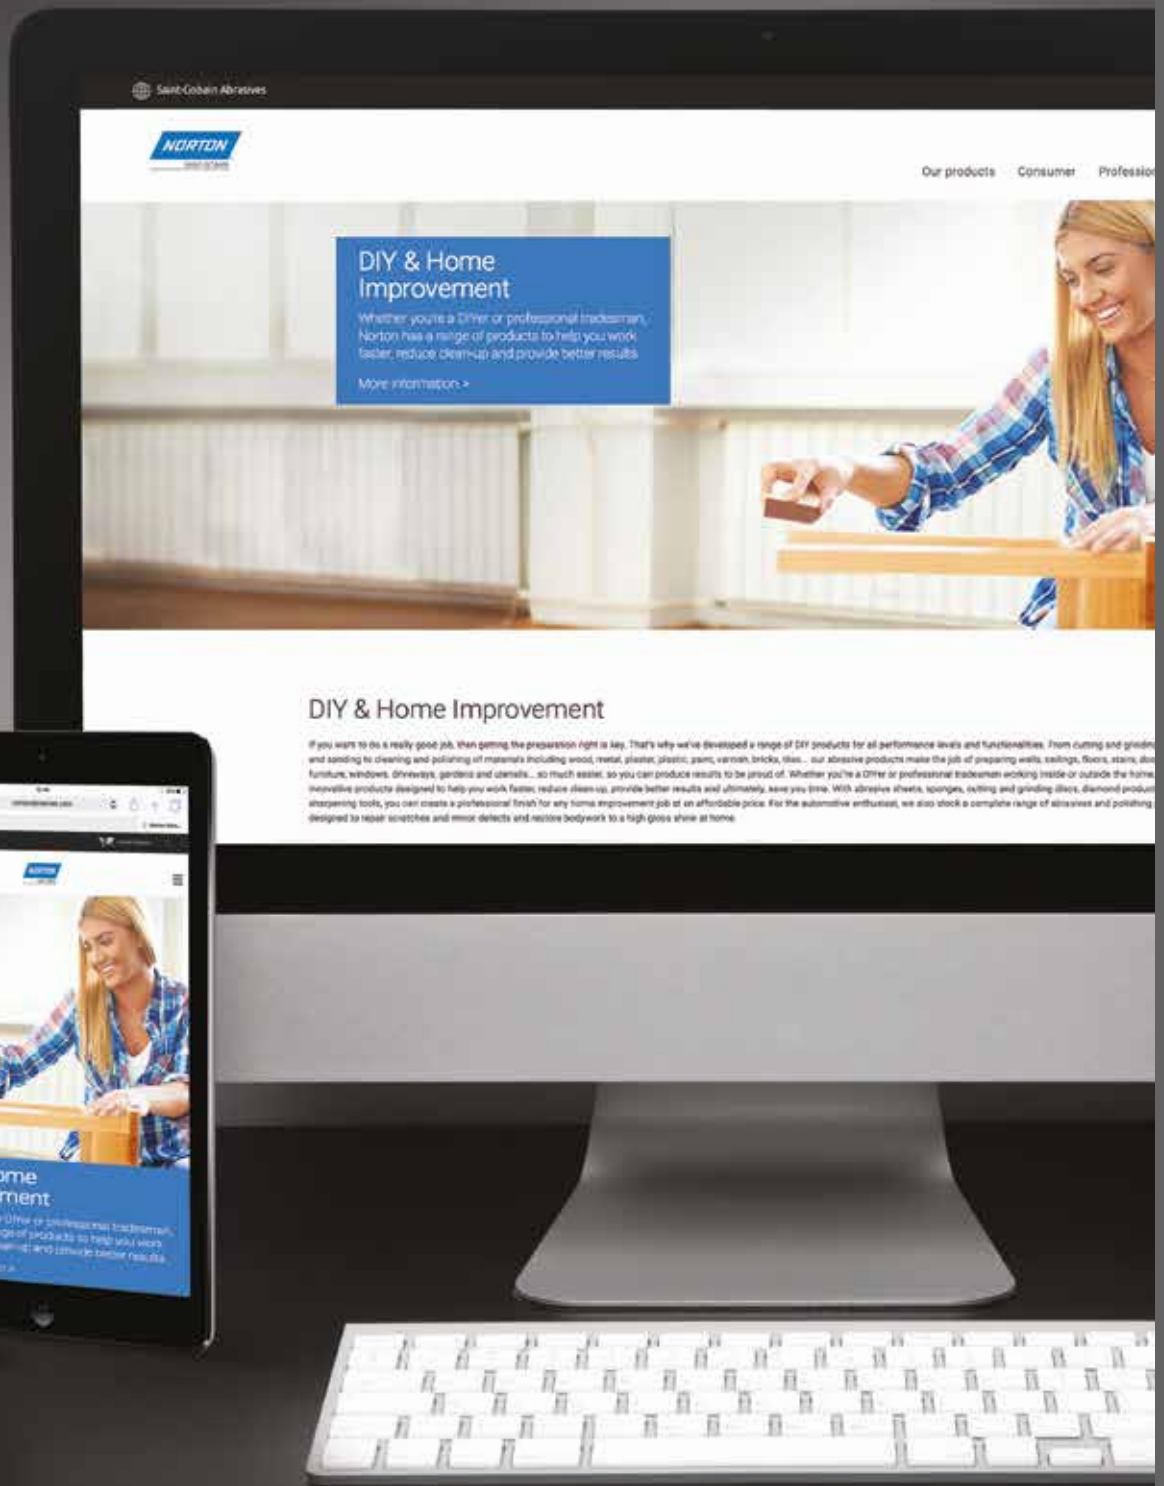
Saint-Gobain Abrasives

NORTON

Our products Consumer Professio

DIY & Home Improvement

Whether you're a DIYer or professional tradesman, Norton has a range of products to help you work faster, reduce clean-up and provide better results

More information >

DIY & Home Improvement

If you want to do a really good job, then getting the preparation right is key. That's why we've developed a range of DIY products for all performance levels and functionalities. From cutting and grindin and sanding to cleaning and polishing of materials including wood, metal, plaster, plastic, paint, varnish, bricks, tiles... our abrasive products make the job of preparing walls, ceilings, floors, stairs, do furniture, windows, driveways, gardens and utensils... so much easier, so you can produce results to be proud of. Whether you're a DIYer or professional tradesman working inside or outside the home, innovative products designed to help you work faster, reduce clean-up, provide better results and ultimately, save you time. With abrasive sheets, sponges, cutting and grinding discs, diamond produc sharpening tools, you can create a professional finish for any home improvement job at an affordable price. For the automotive enthusiast, we also stock a complete range of abrasives and polishing designed to repair scratches and minor defects and restore bodywork to a high gloss shine at home.

NORTON

ome
ment
DIYer or professional tradesman,
nge of products to help you work
an-up and provide better results